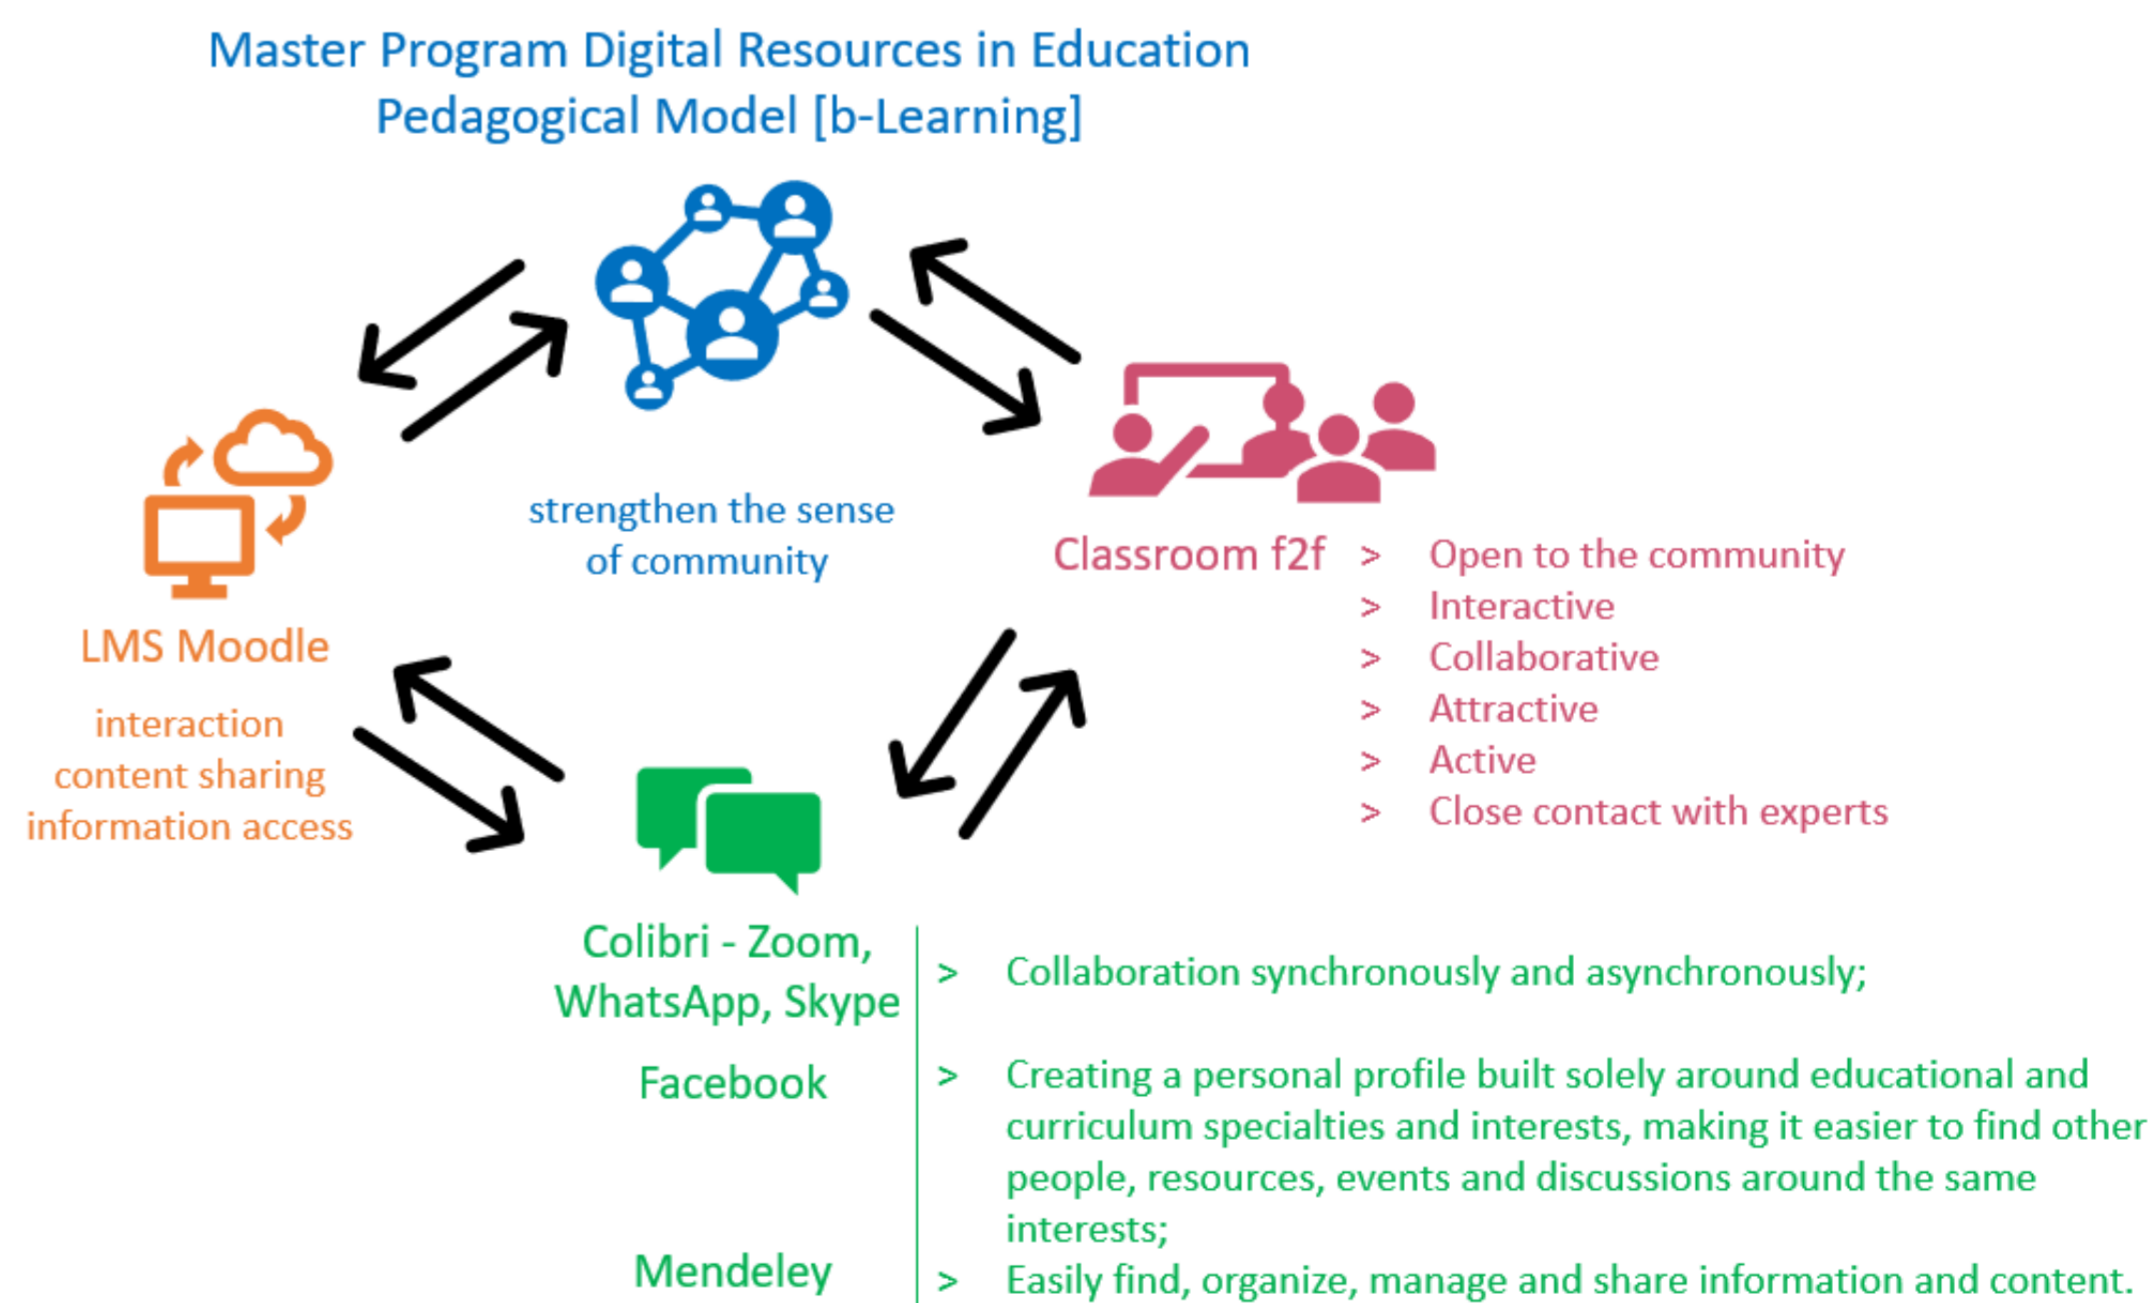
Master Program Digital Resources in Education
Pedagogical Model [b-Learning]

strengthen the sense of community

LMS Moodle

interaction
content sharing
information access

Classroom f2f

> Open to the community
> Interactive
> Collaborative
> Attractive
> Active
> Close contact with experts

Colibri - Zoom, WhatsApp, Skype

> Collaboration synchronously and asynchronously;

Facebook

> Creating a personal profile built solely around educational and curriculum specialties and interests, making it easier to find other people, resources, events and discussions around the same interests;

Mendeley

> Easily find, organize, manage and share information and content.